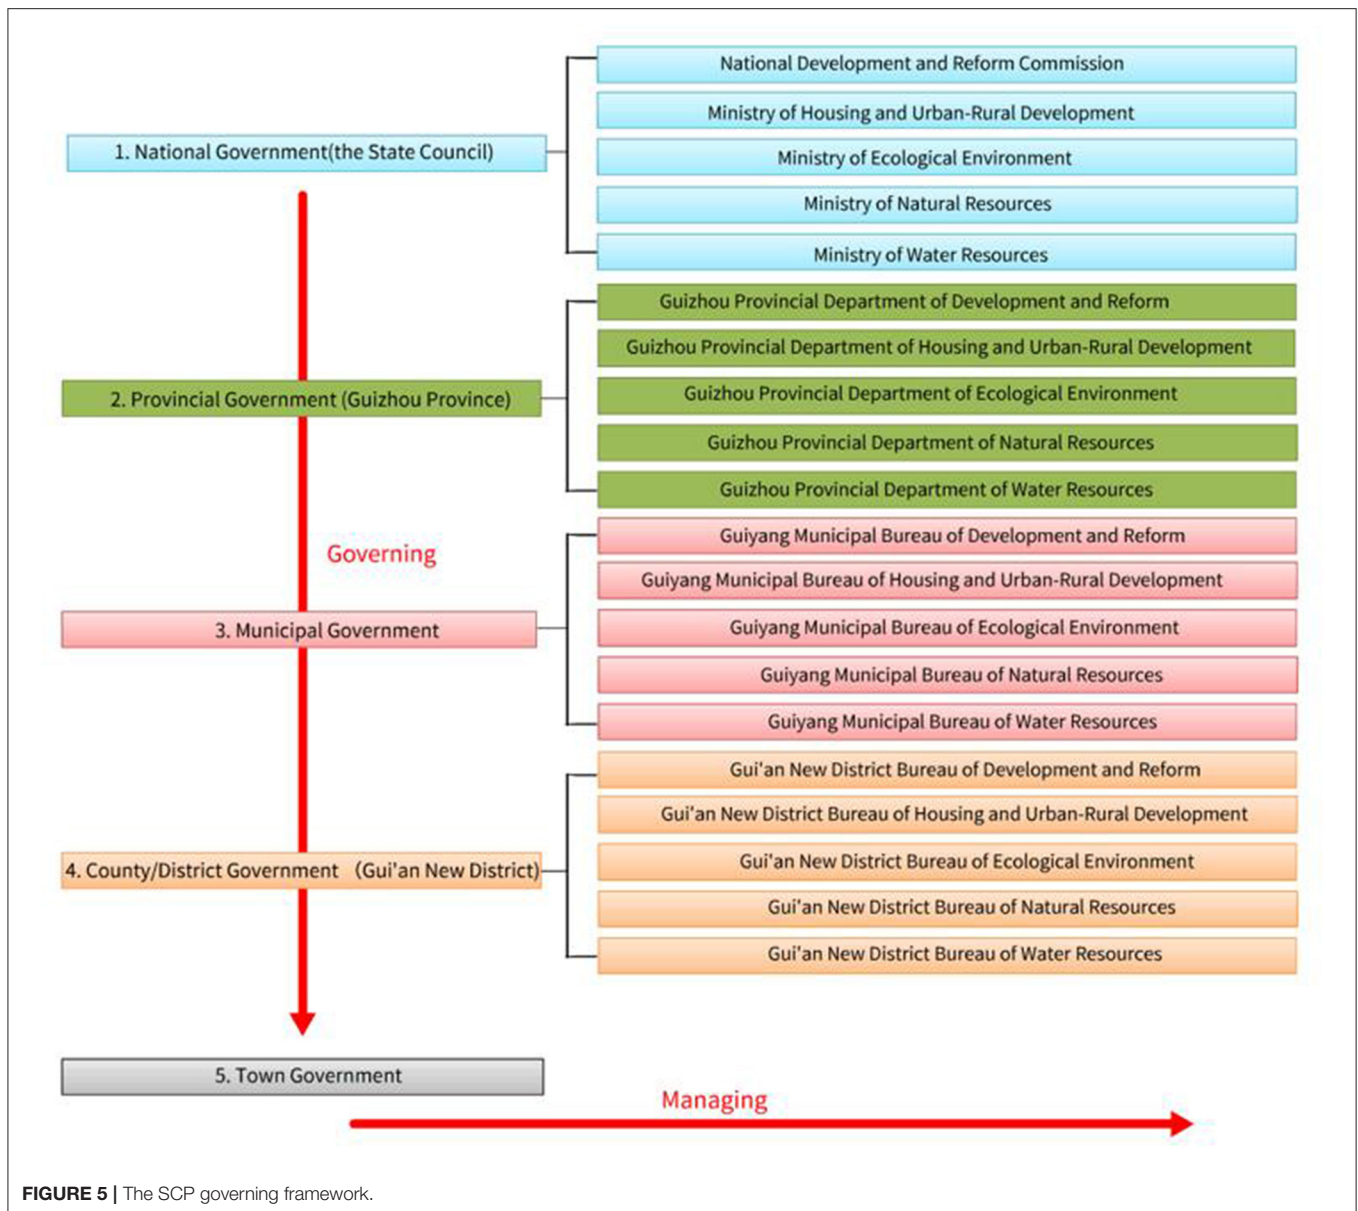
National Development and Reform Commission

Ministry of Housing and Urban-Rural Development

1. National Government(the State Council)

Ministry of Ecological Environment

Ministry of Natural Resources

Ministry of Water Resources

Guizhou Provincial Department of Development and Reform

Guizhou Provincial Department of Housing and Urban-Rural Development

2. Provincial Government (Guizhou Province)

Guizhou Provincial Department of Ecological Environment

Guizhou Provincial Department of Natural Resources

Guizhou Provincial Department of Water Resources

Guiyang Municipal Bureau of Development and Reform

Governing

Guiyang Municipal Bureau of Housing and Urban-Rural Development

3. Municipal Government

Guiyang Municipal Bureau of Ecological Environment

Guiyang Municipal Bureau of Natural Resources

Guiyang Municipal Bureau of Water Resources

Gui'an New District Bureau of Development and Reform

Gui'an New District Bureau of Housing and Urban-Rural Development

4. County/District Government (Gui'an New District)

Gui'an New District Bureau of Ecological Environment

Gui'an New District Bureau of Natural Resources

Gui'an New District Bureau of Water Resources

5. Town Government

Managing

FIGURE 5 | The SCP governing framework.